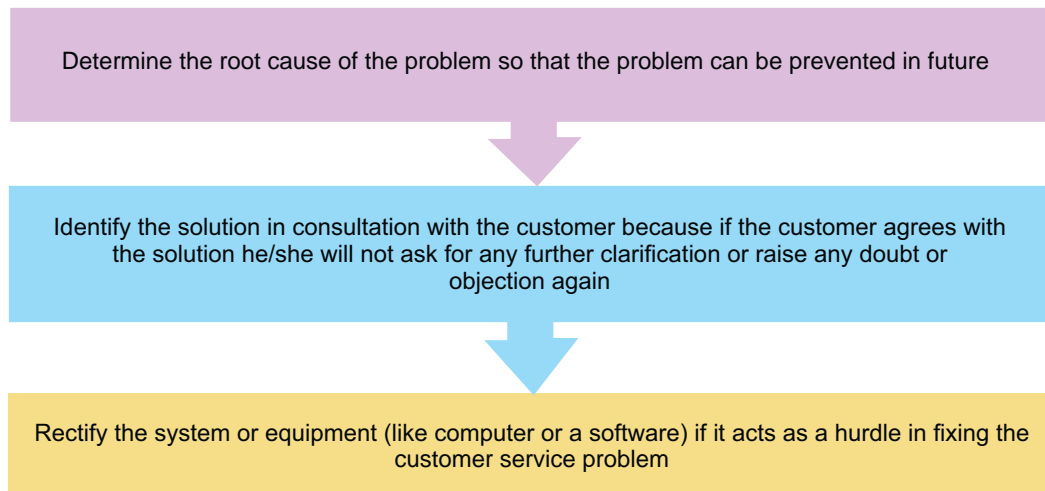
Determine the root cause of the problem so that the problem can be prevented in future

Identify the solution in consultation with the customer because if the customer agrees with the solution he/she will not ask for any further clarification or raise any doubt or objection again

Rectify the system or equipment (like computer or a software) if it acts as a hurdle in fixing the customer service problem